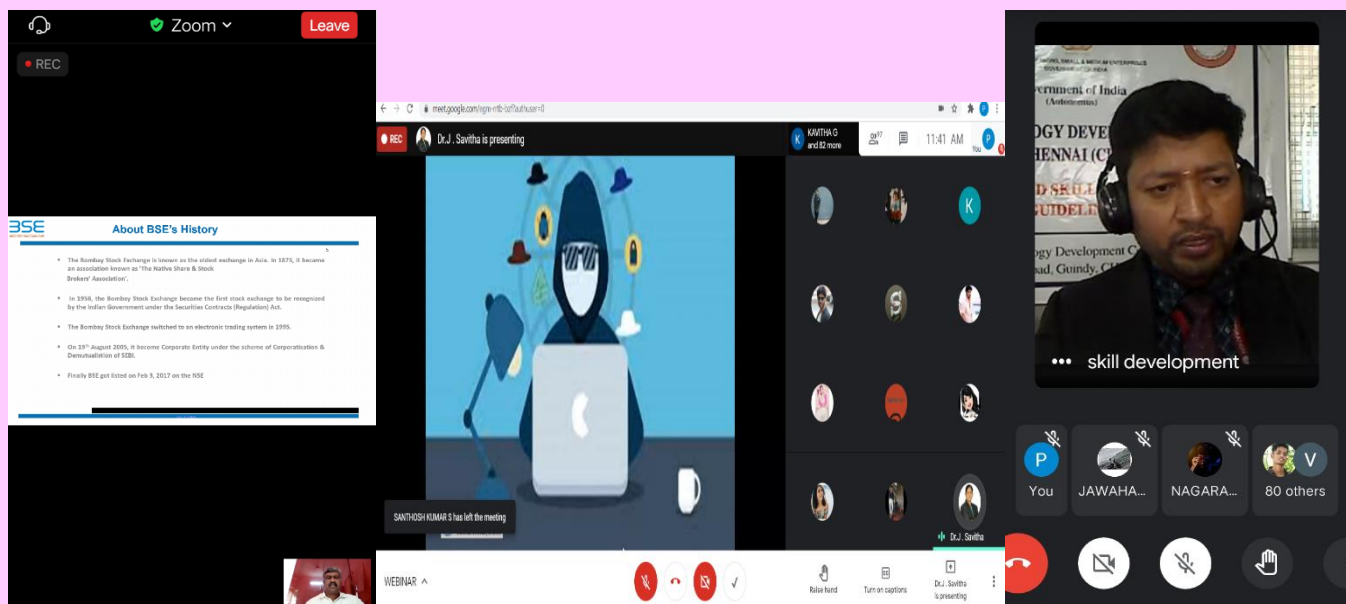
Zoom

Leave

REC

BSE

About BSE's History

The Bombay Stock Exchange is known as the oldest exchange in Asia. In 1875, it became an association known as 'The Native Share & Stock Brokers' Association'.

In 1956, the Bombay Stock Exchange became the first stock exchange to be recognized by the Indian Government under the Securities Contracts (Regulation) Act.

The Bombay Stock Exchange switched to an electronic trading system in 1995.

On 19th August 2005, it become Corporate Entity under the scheme of Corporatisation & Demutualisation of SEBI.

Finally BSE got listed on Feb 9, 2017 on the NSE

meet.google.com/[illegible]

REC

Dr.J. Savitha is presenting

KAVITHA G and 82 more

11:41 AM

You

K

SANTHOSH KUMAR S has left the meeting

Dr.J. Savitha

WEBINAR

Raise hand

Turn on captions

Dr.J. Savitha is presenting

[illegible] Government of India (Autonomous)

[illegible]OGY DEVE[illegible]

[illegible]HENNAI (C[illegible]

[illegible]D SKILL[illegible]

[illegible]GUIDEL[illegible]

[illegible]ogy Development C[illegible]

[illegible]ad, Guindy, C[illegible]

skill development

P

You

JAWAHA...

NAGARA...

V

80 others